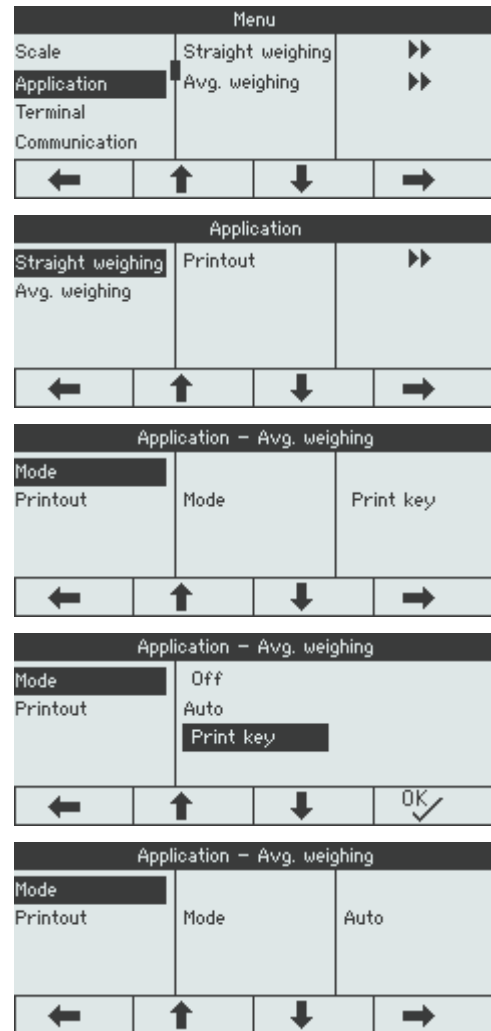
Menu

Scale
Application
Terminal
Communication

Straight weighing
Avg. weighing

▸▸
▸▸

←	↑	↓	→

Application

Straight weighing
Avg. weighing

Printout

▸▸

←	↑	↓	→

Application – Avg. weighing

Mode
Printout

Mode

Print key

←	↑	↓	→

Application – Avg. weighing

Mode
Printout

Off
Auto
Print key

←	↑	↓	OK

Application – Avg. weighing

Mode
Printout

Mode

Auto

←	↑	↓	→